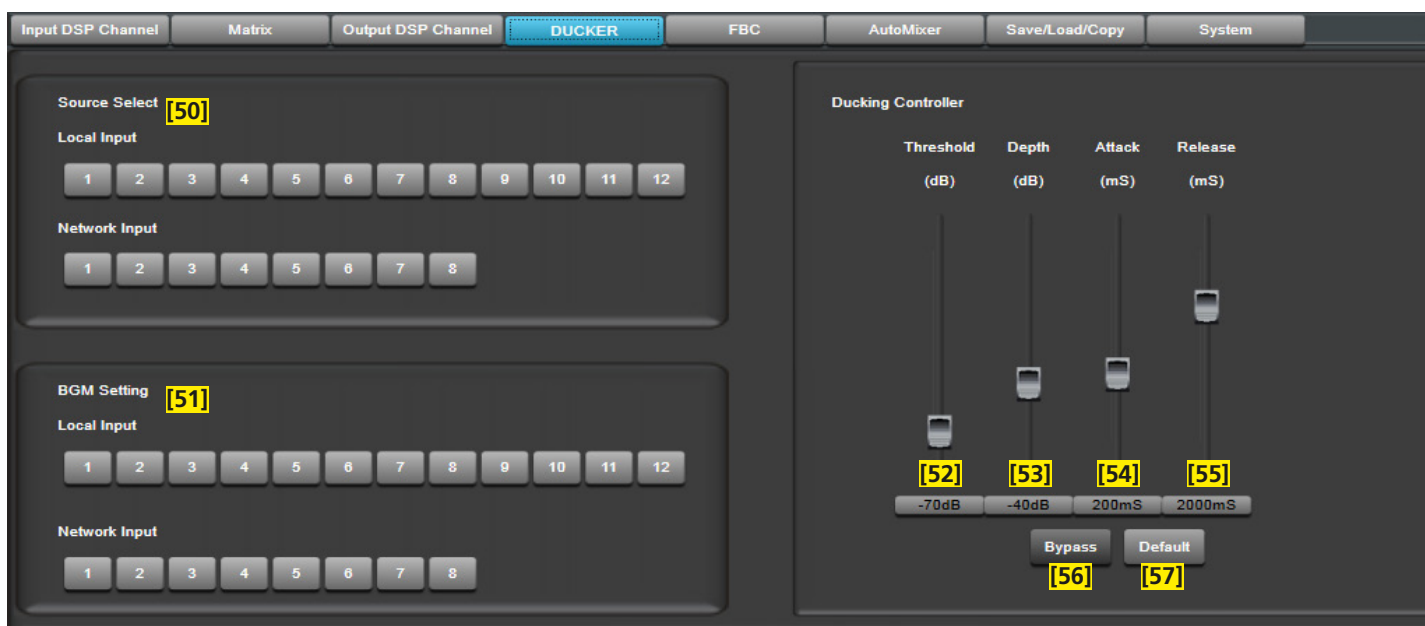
Input DSP Channel | Matrix | Output DSP Channel | DUCKER | FBC | AutoMixer | Save/Load/Copy | System

Source Select [50]

Local Input

1 2 3 4 5 6 7 8 9 10 11 12

Network Input

1 2 3 4 5 6 7 8

BGM Setting [51]

Local Input

1 2 3 4 5 6 7 8 9 10 11 12

Network Input

1 2 3 4 5 6 7 8

Ducking Controller

Threshold (dB)

Depth (dB)

Attack (mS)

Release (mS)

[52] [53] [54] [55]

-70dB -40dB 200mS 2000mS

Bypass Default

[56] [57]